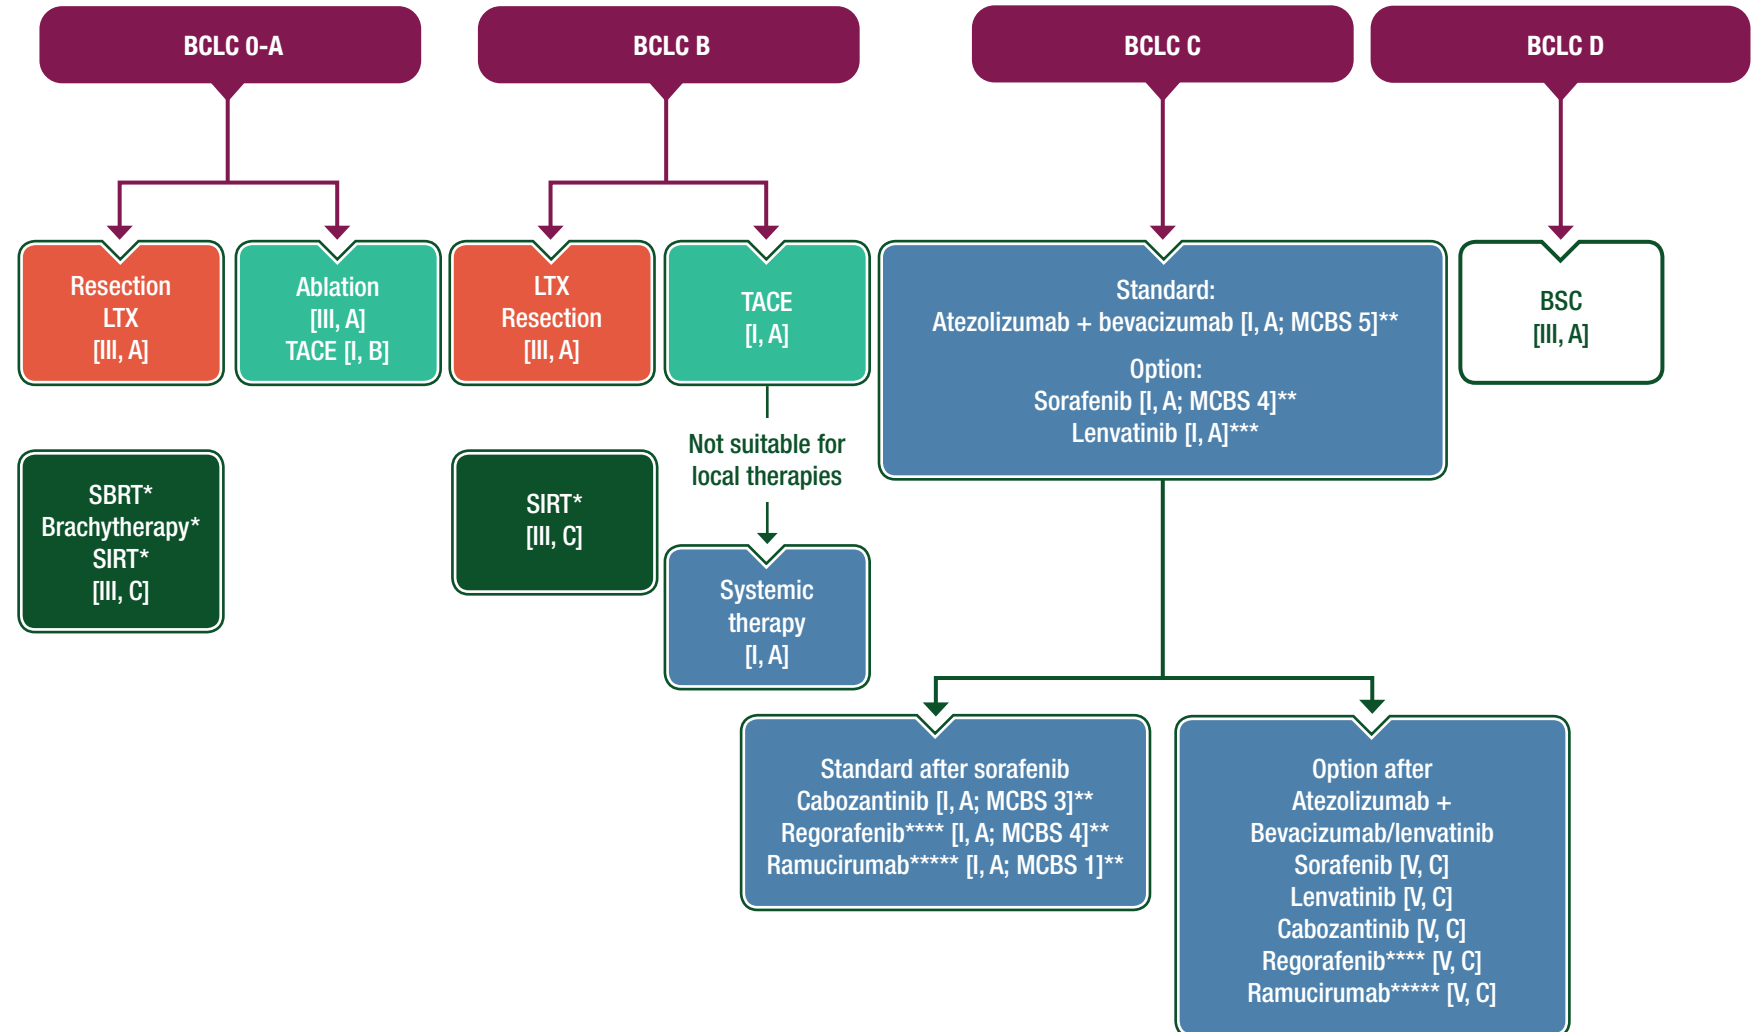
BCLC 0-A

BCLC B

BCLC C

BCLC D

Resection
LTX
[III, A]

Ablation
[III, A]
TACE [I, B]

LTX
Resection
[III, A]

TACE
[I, A]

Standard:
Atezolizumab + bevacizumab [I, A; MCBS 5]**

Option:
Sorafenib [I, A; MCBS 4]**
Lenvatinib [I, A]***

BSC
[III, A]

SBRT*
Brachytherapy*
SIRT*
[III, C]

SIRT*
[III, C]

Not suitable for local therapies

Systemic therapy
[I, A]

Standard after sorafenib
Cabozantinib [I, A; MCBS 3]**
Regorafenib**** [I, A; MCBS 4]**
Ramucirumab***** [I, A; MCBS 1]**

Option after
Atezolizumab +
Bevacizumab/lenvatinib
Sorafenib [V, C]
Lenvatinib [V, C]
Cabozantinib [V, C]
Regorafenib**** [V, C]
Ramucirumab***** [V, C]